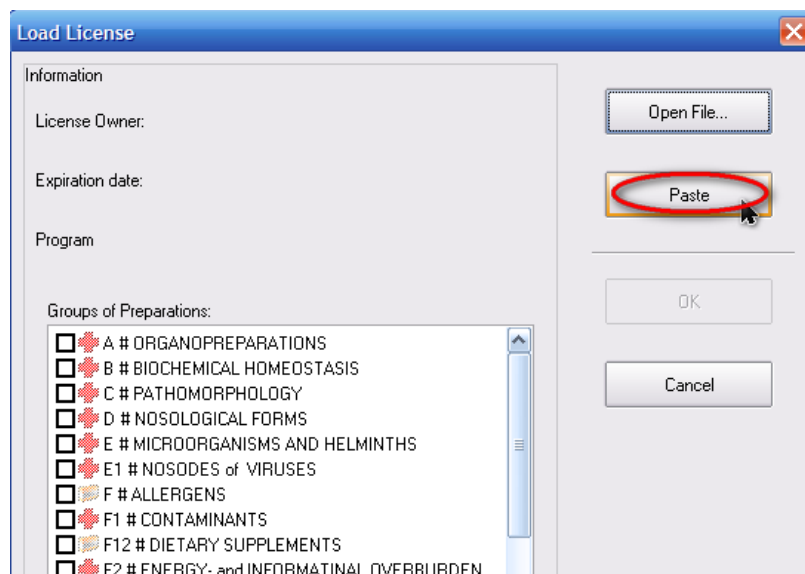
Load License

Information

License Owner:

Expiration date:

Program

Groups of Preparations:

A # ORGANOPREPARATIONS
B # BIOCHEMICAL HOMEOSTASIS
C # PATHOMORPHOLOGY
D # NOSOLOGICAL FORMS
E # MICROORGANISMS AND HELMINTHS
E1 # NOSODES of VIRUSES
F # ALLERGENS
F1 # CONTAMINANTS
F12 # DIETARY SUPPLEMENTS
F2 # ENERGY- and INFORMATINAL OVERBURDEN

Open File...

Paste

OK

Cancel